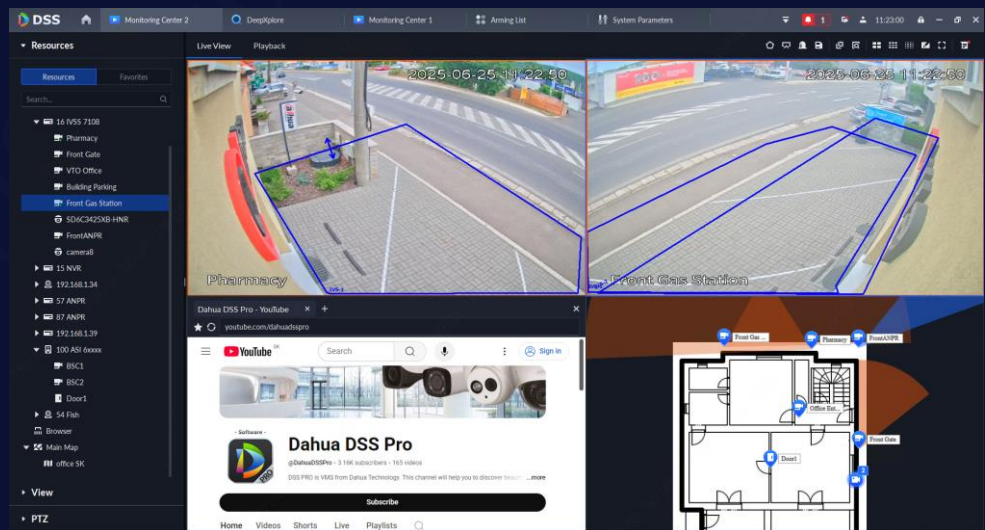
DSS
Monitoring Center 2
DeepXplore
Monitoring Center 1
Arming List
System Parameters
1
11:23:00

Resources
Live View
Playback

Resources
Favorites
Search...

16 IVSS 7108
Pharmacy
Front Gate
VTO Office
Building Parking
Front Gas Station
SD6C3425XB-HNR
FrontANPR
camera8
15 NVR
192.168.1.34
57 ANPR
87 ANPR
192.168.1.39
100 ASI 6xxxx
BSC1
BSC2
Door1
54 Fish
Browser
Main Map
office SK

View
PTZ

2025-06-25 11:22:50
Pharmacy
2025-06-25 11:22:50
Front Gas Station

Dahua DSS Pro - YouTube
youtube.com/dahuadsspro
YouTube SK
Search
Sign in
- Software -
Dahua DSS Pro
@DahuaDSSPro · 3.16K subscribers · 165 videos
DSS PRO is VMS from Dahua Technology. This channel will help you to discover beaut ...more
Subscribe
Home
Videos
Shorts
Live
Playlists

Front Gas ...
Pharmacy
FrontANPR
Office Ent...
Front Gate
Door1
2